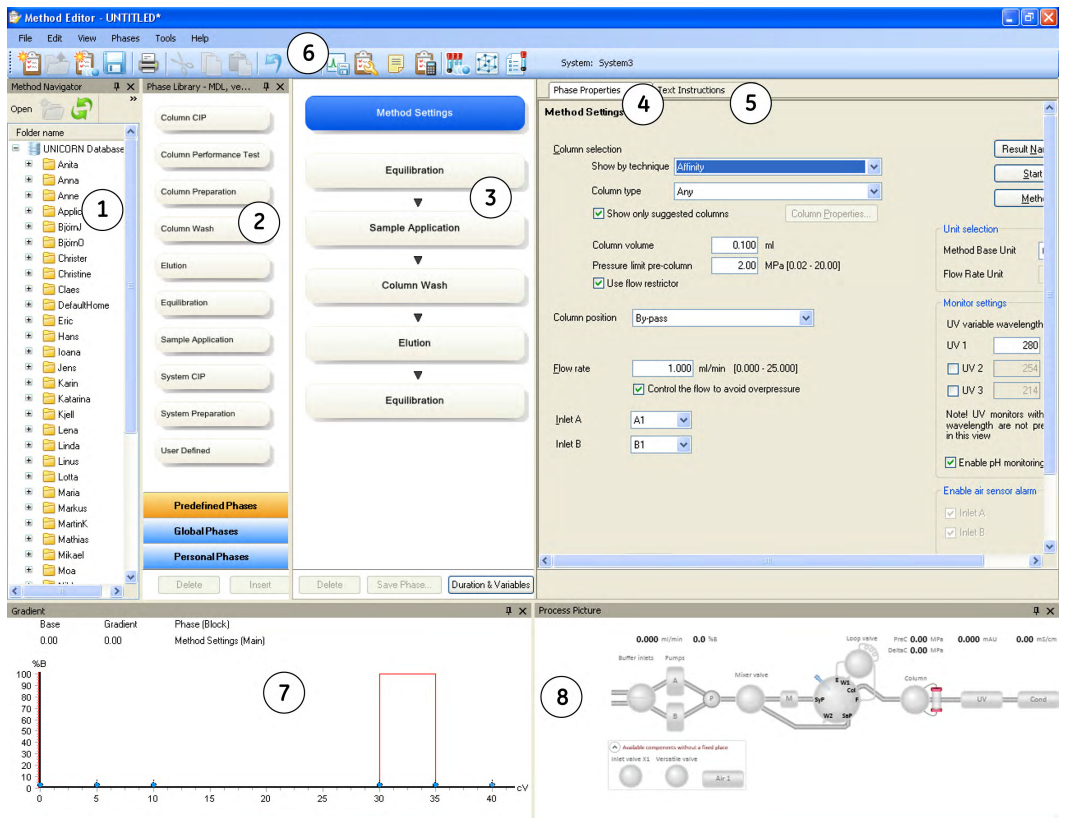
Method Editor - UNTITLED*

File Edit View Phases Tools Help

6

System: System3

Method Navigator

Open

Folder name

UNICORN Database
Anita
Anna
Anne
Applic
BjörnJ
BjörnO
Christer
Christine
Claes
DefaultHome
Eric
Hans
Ioana
Jens
Karin
Katarina
Kjell
Lena
Linda
Linus
Lotta
Maria
Markus
MartinK
Mathias
Mikael
Moa

1

Phase Library - MDL, ve...

Column CIP
Column Performance Test
Column Preparation
Column Wash
Elution
Equilibration
Sample Application
System CIP
System Preparation
User Defined

2

Predefined Phases
Global Phases
Personal Phases

Delete Insert

Method Settings
Equilibration
Sample Application
Column Wash
Elution
Equilibration

3

Delete Save Phase... Duration & Variables

Phase Properties 4 Text Instructions 5

Method Settings

Column selection
Show by technique Affinity
Column type Any
Show only suggested columns Column Properties...

Column volume 0.100 ml
Pressure limit pre-column 2.00 MPa [0.02 - 20.00]
Use flow restrictor

Column position By-pass

Flow rate 1.000 ml/min [0.000 - 25.000]
Control the flow to avoid overpressure

Inlet A A1
Inlet B B1

Result Na
Start
Meth

Unit selection
Method Base Unit
Flow Rate Unit

Monitor settings
UV variable wavelength
UV 1 280
UV 2 254
UV 3 214
Note! UV monitors with wavelength are not pre in this view
Enable pH monitoring

Enable air sensor alarm
Inlet A
Inlet B

Gradient

Base Gradient Phase (Block)
0.00 0.00 Method Settings (Main)

%B
100
90
80
70
60
50
40
30
20
10
0
0 5 10 15 20 25 30 35 40 CV

7

Process Picture

0.000 ml/min 0.0 %B
Buffer inlets Pumps
A
B
P
Mixer valve
M
Loop valve
PreC 0.00 MPa
DeltaC 0.00 MPa
0.000 mAU 0.00 mS/cm
Column
UV
Cond
Available components without a fixed place
Inlet valve X1 Versatile valve
Air 1

8